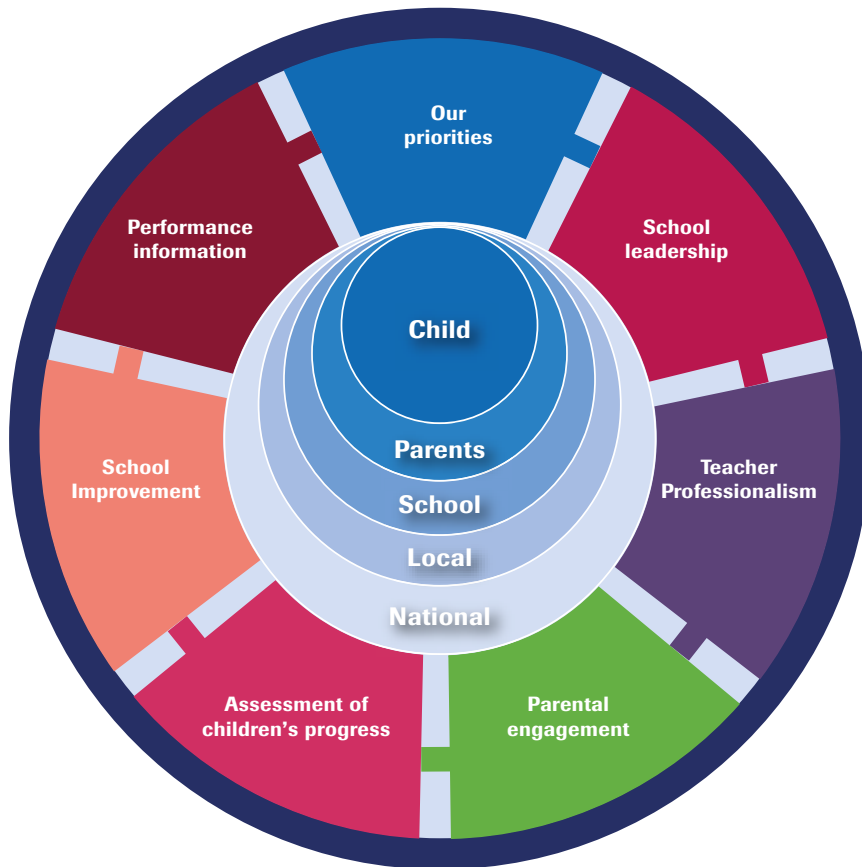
Our priorities

School leadership

Teacher Professionalism

Parental engagement

Assessment of children's progress

School Improvement

Performance information

Child

Parents

School

Local

National